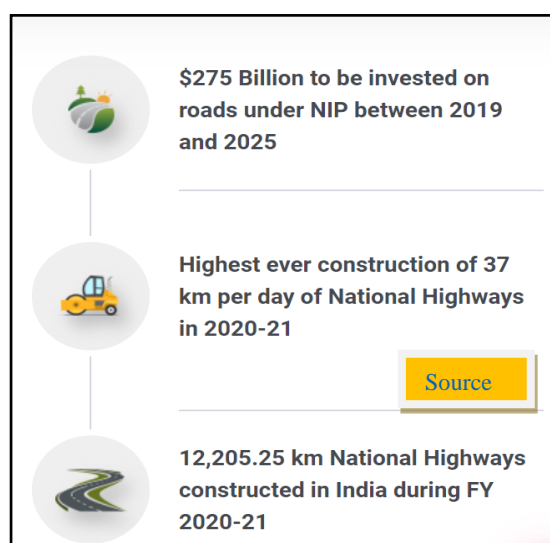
$275 Billion to be invested on roads under NIP between 2019 and 2025

Highest ever construction of 37 km per day of National Highways in 2020-21

Source

12,205.25 km National Highways constructed in India during FY 2020-21